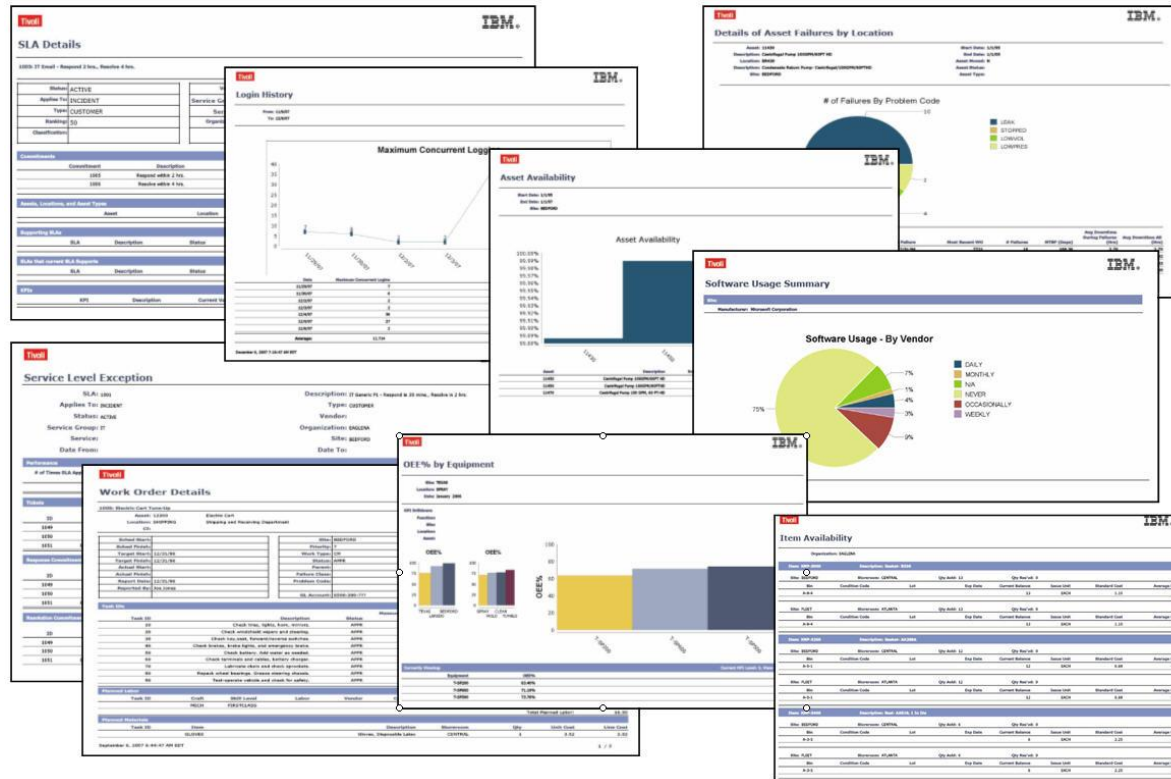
Tivoli

IBM.

SLA Details

1005: IT Email - Respond 2 hrs., Resolve 4 hrs.

Status: ACTIVE
Applies To: INCIDENT
Type: CUSTOMER
Ranking: 50
Classification:

Service G
Orga

Commitments

Commitment Description
1003 Respond within 2 hrs.
1003 Resolve within 4 hrs.

Assets, Locations, and Asset Types
Asset Location

Supporting SLAs
SLA Description Status

SLAs that current SLA Supports
SLA Description Status

KPIs
KPI Description Current V

Tivoli

IBM.

Login History

From: 11/8/07
To: 12/6/07

Maximum Concurrent Logi

Date Maximum Concurrent Logins

Average

December 6, 2007 7:16:47 AM EST

Tivoli

IBM.

Details of Asset Failures by Location

Asset: 11430
Description: Centrifugal Pump 100GPM/60FT HD
Location: BR430
Description: Condensate Return Pump: Centrifugal 100GPM/60FTHD
Site: BEDFORD

Start Date: 1/1/00
End Date: 1/1/08
Asset Moved: N
Asset Status:
Asset Type:

# of Failures By Problem Code

LEAK
STOPPED
LOWVOL
LOWPRES

Tivoli

IBM.

Asset Availability

Start Date: 1/1/00
End Date: 1/1/07
Site: BEDFORD

Asset Availability

100.00%
99.59%
99.58%
99.57%
99.56%
99.55%
99.54%
99.53%
99.52%
99.51%
99.50%
99.49%

Asset Description
11430 Centrifugal Pump 100GPM/60FT HD
11450 Centrifugal Pump 100GPM/60FT HD
11470 Centrifugal Pump 100 GPM, 60 FT HD

Tivoli

IBM.

Software Usage Summary

Site
Manufacturer: Microsoft Corporation

Software Usage - By Vendor

DAILY
MONTHLY
N/A
NEVER
OCCASIONALLY
WEEKLY

7%
1%
4%
3%
9%
75%

Tivoli

Service Level Exception

SLA: 1001
Applies To: INCIDENT
Status: ACTIVE
Service Group: IT
Service:
Date From:

Description: IT Generic P1 - Respond in 30 mins., Resolve in 2 hrs.
Type: CUSTOMER
Vendor:
Organization: EAGLENA
Site: BEDFORD
Date To:

Performance

Tickets

Tivoli

Work Order Details

1035: Electric Cart Tune-Up

Asset: 12300 Electric Cart
Location: SHIPPING Shipping and Receiving Department

Site: BEDFORD
Priority:
Work Type: CM
Status: APPR
Parent:
Failure Class:
Problem Code:
GL Account:

Task ID Description Status
Check tires, lights, horn, mirrors. APPR
Check windshield wipers and steering. APPR
Check key, seat, forward/reverse switches. APPR
Check brakes, brake lights, and emergency brake. APPR
Check battery, fold water as needed. APPR
Check terminals and cables, battery charger. APPR
Lubricate chain and chain sprockets. APPR
Repack wheel bearings. Grease steering shaves. APPR
Test-operate vehicle and check for safety. APPR

Planned Labor
Task ID Craft Skill Level Labor Vendor
MECH FIRSTCLASS

Total Planned Labor: 0.00

Planned Materials
Task ID Item Description Storeroom Qty Unit Cost Line Cost
GLOVES Gloves, Disposable Latex CENTRAL 1 3.32 3.32

September 6, 2007 9:49:57 AM EDT 1 / 3

Tivoli

IBM.

OEE% by Equipment

Site: TEXAS
Location: SPRAY
Date: January 2005

OEE%

OEE%

Equipment OEE%
T-SP200 63.46%
T-SP300 71.18%
T-SP500 72.50%

Tivoli

IBM.

Item Availability

Organization: EAGLENA

Site: BEDFORD Storeroom: CENTRAL
Site: FLEET Storeroom: ATLANTA